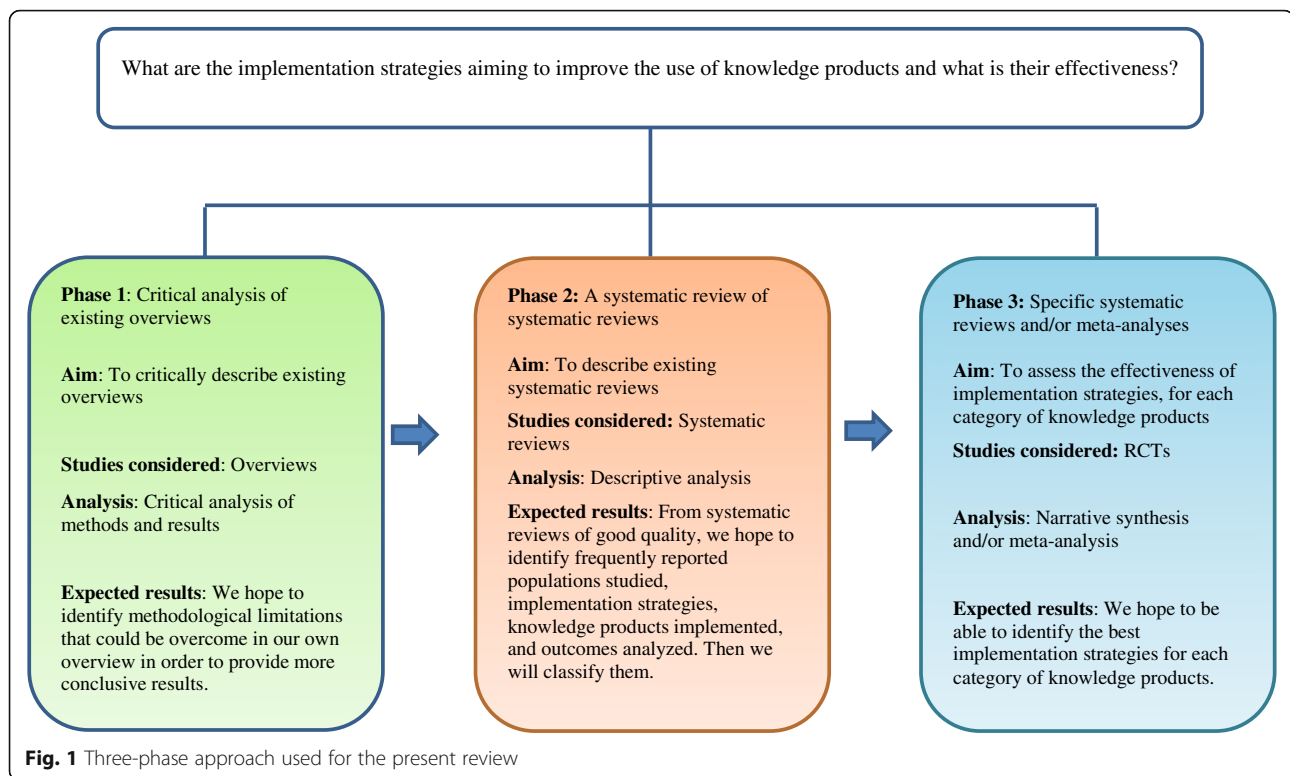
What are the implementation strategies aiming to improve the use of knowledge products and what is their effectiveness?

**Phase 1**: Critical analysis of existing overviews

**Aim**: To critically describe existing overviews

**Studies considered**: Overviews

**Analysis**: Critical analysis of methods and results

**Expected results**: We hope to identify methodological limitations that could be overcome in our own overview in order to provide more conclusive results.

**Phase 2:** A systematic review of systematic reviews

**Aim**: To describe existing systematic reviews

**Studies considered:** Systematic reviews

**Analysis**: Descriptive analysis

**Expected results**: From systematic reviews of good quality, we hope to identify frequently reported populations studied, implementation strategies, knowledge products implemented, and outcomes analyzed. Then we will classify them.

**Phase 3:** Specific systematic reviews and/or meta-analyses

**Aim**: To assess the effectiveness of implementation strategies, for each category of knowledge products

**Studies considered:** RCTs

**Analysis**: Narrative synthesis and/or meta-analysis

**Expected results**: We hope to be able to identify the best implementation strategies for each category of knowledge products.

**Fig. 1** Three-phase approach used for the present review